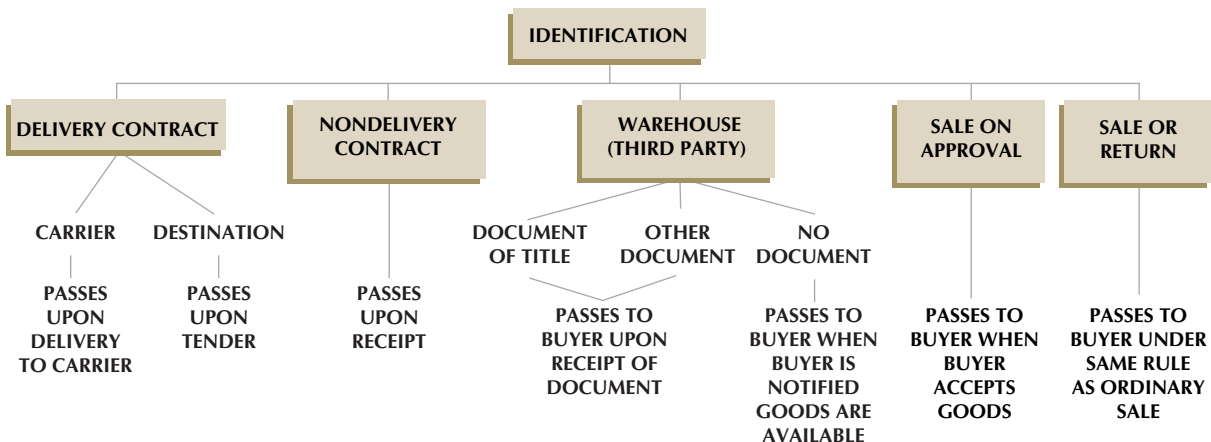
IDENTIFICATION

DELIVERY CONTRACT

CARRIER

PASSES UPON DELIVERY TO CARRIER

DESTINATION

PASSES UPON TENDER

NONDELIVERY CONTRACT

PASSES UPON RECEIPT

WAREHOUSE (THIRD PARTY)

DOCUMENT OF TITLE

OTHER DOCUMENT

PASSES TO BUYER UPON RECEIPT OF DOCUMENT

NO DOCUMENT

PASSES TO BUYER WHEN BUYER IS NOTIFIED GOODS ARE AVAILABLE

SALE ON APPROVAL

PASSES TO BUYER WHEN BUYER ACCEPTS GOODS

SALE OR RETURN

PASSES TO BUYER UNDER SAME RULE AS ORDINARY SALE